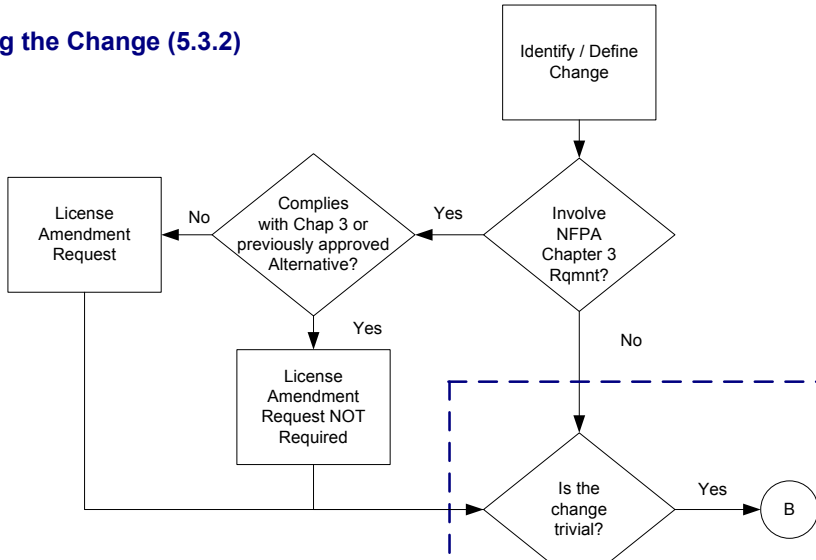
g the Change (5.3.2)

Identify / Define Change

Involve NFPA Chapter 3 Rqmnt?

Yes

Complies with Chap 3 or previously approved Alternative?

No

License Amendment Request

Yes

License Amendment Request NOT Required

No

Is the change trivial?

Yes

B